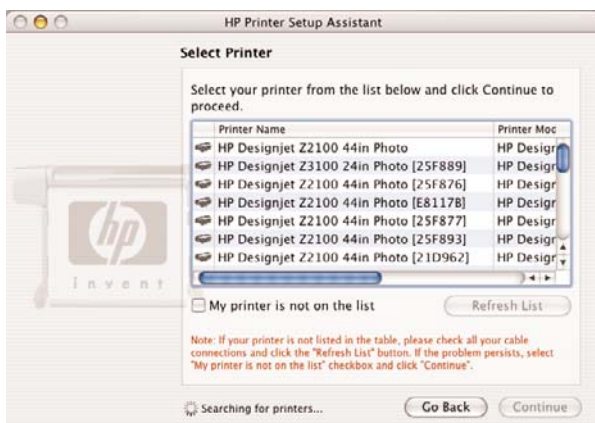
HP Printer Setup Assistant

Select Printer

Select your printer from the list below and click Continue to proceed.

| Printer Name | Printer Moc |
|---|---|
| HP Designjet Z2100 44in Photo | HP Design |
| HP Designjet Z3100 24in Photo [25F889] | HP Desigr |
| HP Designjet Z2100 44in Photo [25F876] | HP Desigr |
| HP Designjet Z2100 44in Photo [E8117B] | HP Desigr |
| HP Designjet Z2100 44in Photo [25F877] | HP Desigr |
| HP Designjet Z2100 44in Photo [25F893] | HP Desigr |
| HP Designjet Z2100 44in Photo [21D962] | HP Desigr |

invent

My printer is not on the list

Refresh List

Note: If your printer is not listed in the table, please check all your cable connections and click the "Refresh List" button. If the problem persists, select "My printer is not on the list" checkbox and click "Continue".

Searching for printers...

Go Back

Continue